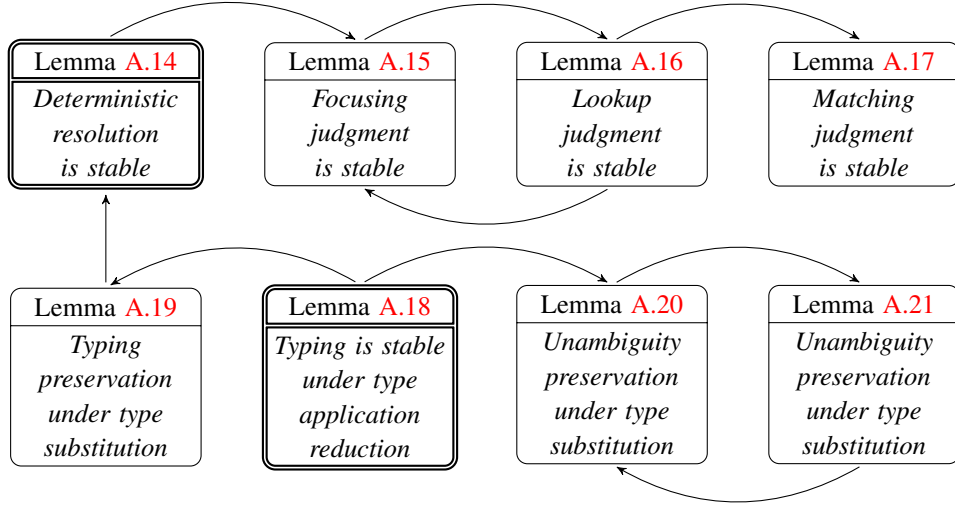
Lemma A.14
*Deterministic resolution is stable*

Lemma A.15
*Focusing judgment is stable*

Lemma A.16
*Lookup judgment is stable*

Lemma A.17
*Matching judgment is stable*

Lemma A.19
*Typing preservation under type substitution*

Lemma A.18
*Typing is stable under type application reduction*

Lemma A.20
*Unambiguity preservation under type substitution*

Lemma A.21
*Unambiguity preservation under type substitution*